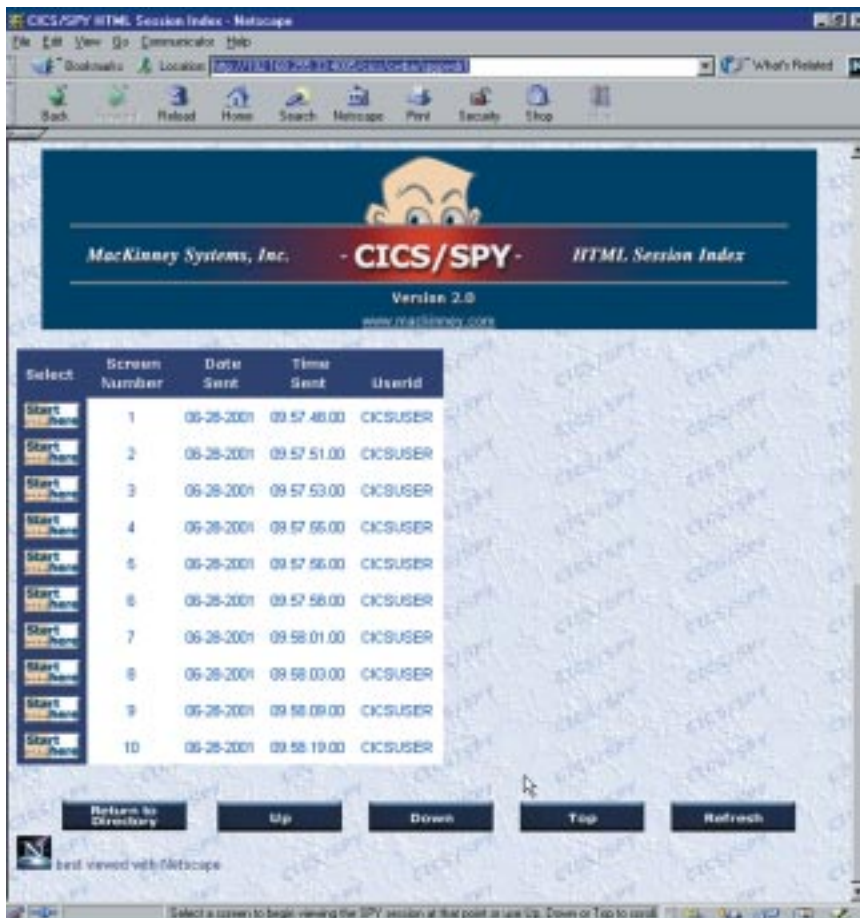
CICS/SPY HTML Session Index - Netscape

File Edit View Go Communicator Help

Bookmarks Location: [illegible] What's Related

Back Forward Reload Home Search Netscape Print Security Shop Stop

MacKinney Systems, Inc. - CICS/SPY - HTML Session Index

Version 2.0

www.mackinney.com

| Select | Screen Number | Date Sent | Time Sent | Userid |
|---|---|---|---|---|
| Start here | 1 | 06-28-2001 | 09.57.48.00 | CICSUSER |
| Start here | 2 | 06-28-2001 | 09.57.51.00 | CICSUSER |
| Start here | 3 | 06-28-2001 | 09.57.53.00 | CICSUSER |
| Start here | 4 | 06-28-2001 | 09.57.55.00 | CICSUSER |
| Start here | 5 | 06-28-2001 | 09.57.56.00 | CICSUSER |
| Start here | 6 | 06-28-2001 | 09.57.58.00 | CICSUSER |
| Start here | 7 | 06-28-2001 | 09.58.01.00 | CICSUSER |
| Start here | 8 | 06-28-2001 | 09.58.03.00 | CICSUSER |
| Start here | 9 | 06-28-2001 | 09.58.09.00 | CICSUSER |
| Start here | 10 | 06-28-2001 | 09.58.19.00 | CICSUSER |

Return to Directory Up Down Top Refresh

best viewed with Netscape

Select a screen to begin viewing the SPY session at that point or use Up, Down or Top to scroll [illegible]